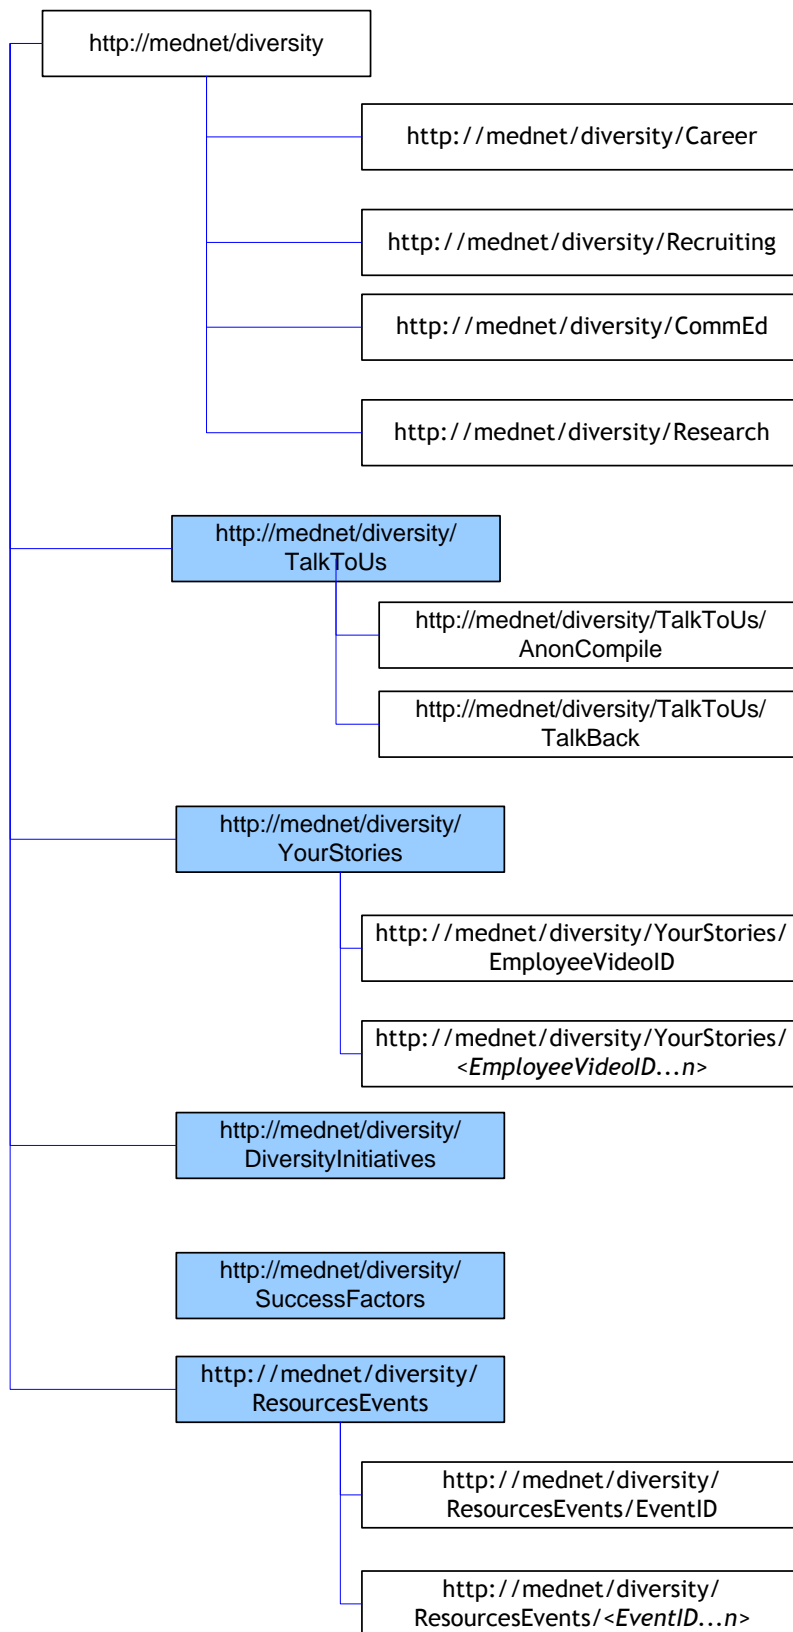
http://mednet/diversity

http://mednet/diversity/Career

http://mednet/diversity/Recruiting

http://mednet/diversity/CommEd

http://mednet/diversity/Research

http://mednet/diversity/TalkToUs

http://mednet/diversity/TalkToUs/AnonCompile

http://mednet/diversity/TalkToUs/TalkBack

http://mednet/diversity/YourStories

http://mednet/diversity/YourStories/EmployeeVideoID

http://mednet/diversity/YourStories/<*EmployeeVideoID...n*>

http://mednet/diversity/DiversityInitiatives

http://mednet/diversity/SuccessFactors

http://mednet/diversity/ResourcesEvents

http://mednet/diversity/ResourcesEvents/EventID

http://mednet/diversity/ResourcesEvents/<*EventID...n*>